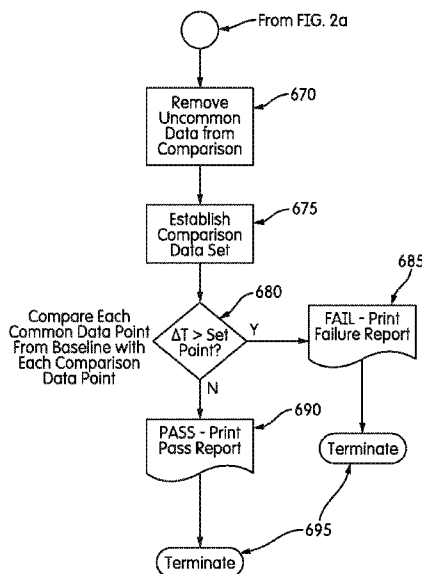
From FIG. 2a

Remove Uncommon Data from Comparison

670

Establish Comparison Data Set

675

685

680

Compare Each Common Data Point From Baseline with Each Comparison Data Point

$\Delta T$ > Set Point?

Y

FAIL - Print Failure Report

N

690

PASS - Print Pass Report

Terminate

695

Terminate